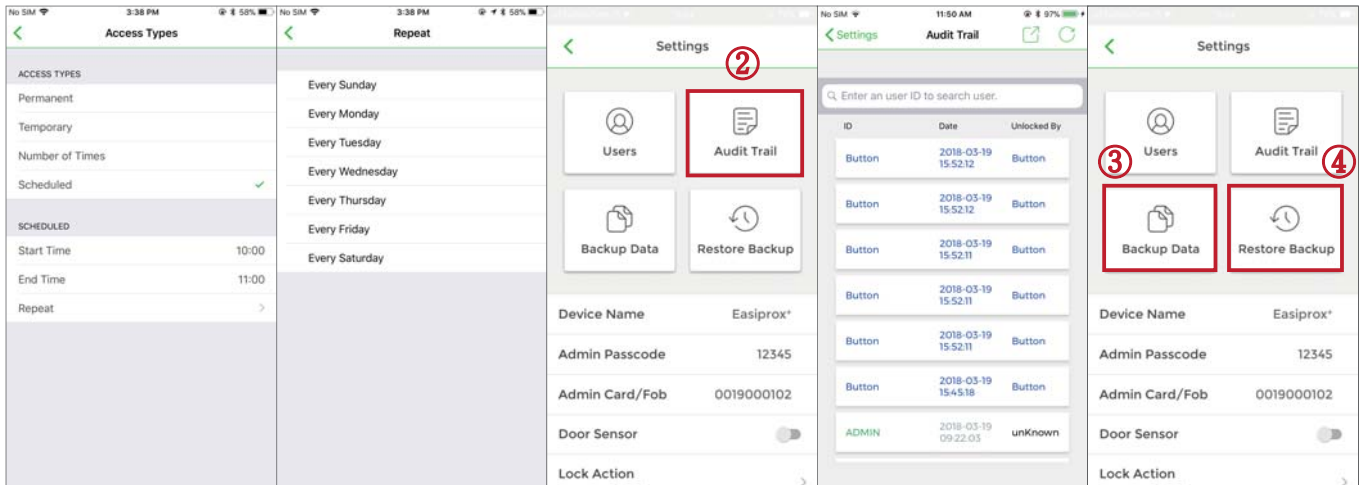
No SIM 3:38 PM 58%
Access Types
ACCESS TYPES
Permanent
Temporary
Number of Times
Scheduled ✓
SCHEDULED
Start Time 10:00
End Time 11:00
Repeat >

No SIM 3:38 PM 58%
Repeat
Every Sunday
Every Monday
Every Tuesday
Every Wednesday
Every Thursday
Every Friday
Every Saturday

Settings
②
Users
Audit Trail
Backup Data
Restore Backup
Device Name Easiprox⁺
Admin Passcode 12345
Admin Card/Fob 0019000102
Door Sensor
Lock Action

No SIM 11:50 AM 97%
< Settings Audit Trail
Enter an user ID to search user.
| ID | Date | Unlocked By |
|---|---|---|
| Button | 2018-03-19 15:52:12 | Button |
| Button | 2018-03-19 15:52:12 | Button |
| Button | 2018-03-19 15:52:11 | Button |
| Button | 2018-03-19 15:52:11 | Button |
| Button | 2018-03-19 15:52:11 | Button |
| Button | 2018-03-19 15:45:18 | Button |
| ADMIN | 2018-03-19 09:22:03 | unKnown |

Settings
Users
Audit Trail
③
④
Backup Data
Restore Backup
Device Name Easiprox⁺
Admin Passcode 12345
Admin Card/Fob 0019000102
Door Sensor
Lock Action